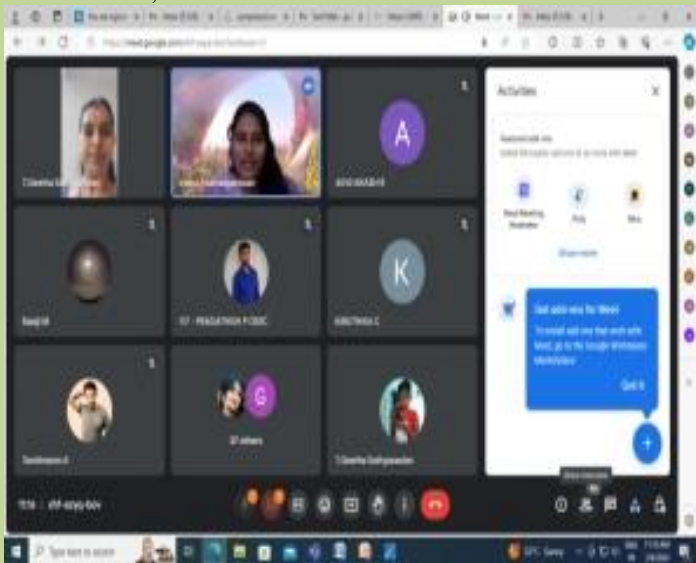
https://meet.google.com/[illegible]

Activities

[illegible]

Read Meeting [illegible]

Polls

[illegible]

Browse more

Get add-ons for Meet

To install add-ons that work with Meet, go to the Google Workspace Marketplace

Got it

T.Sowmiya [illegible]

A

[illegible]

Ranjit M

IT - PRAGATHISH P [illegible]

K

KIRUTHIKA C

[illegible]

G

37 others

T.Sowmiya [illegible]

11:16 | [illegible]

Type here to search

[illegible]